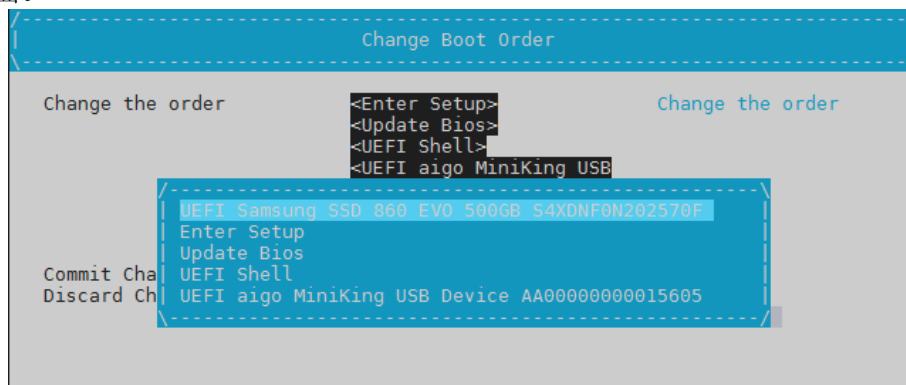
Change Boot Order

Change the order

<Enter Setup>
<Update Bios>
<UEFI Shell>
<UEFI aigo MiniKing USB

Change the order

UEFI Samsung SSD 860 EVO 500GB S4XDNF0N202570F
Enter Setup
Update Bios
UEFI Shell
UEFI aigo MiniKing USB Device AA00000000015605

Commit Cha
Discard Ch